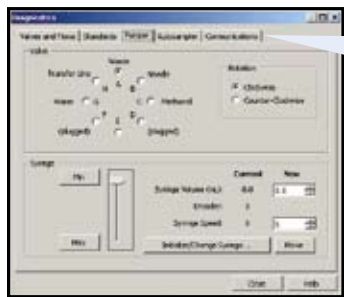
Diagnostics

Valves and Flows | Standards | Tender | Autosampler | Communications

Valve

Waste

Transfer Line

Needle

Water

Methanol

(plugged)

(plugged)

A

B

C

D

E

F

G

H

Rotation

Clockwise

Counter-Clockwise

Syringe

Up

Max

Current

New

Syringe Volume (mL)

0.0

1.0

Encoder

0

Syringe Speed

0

1

Initialize/Change Syringe...

Move

Close

Help